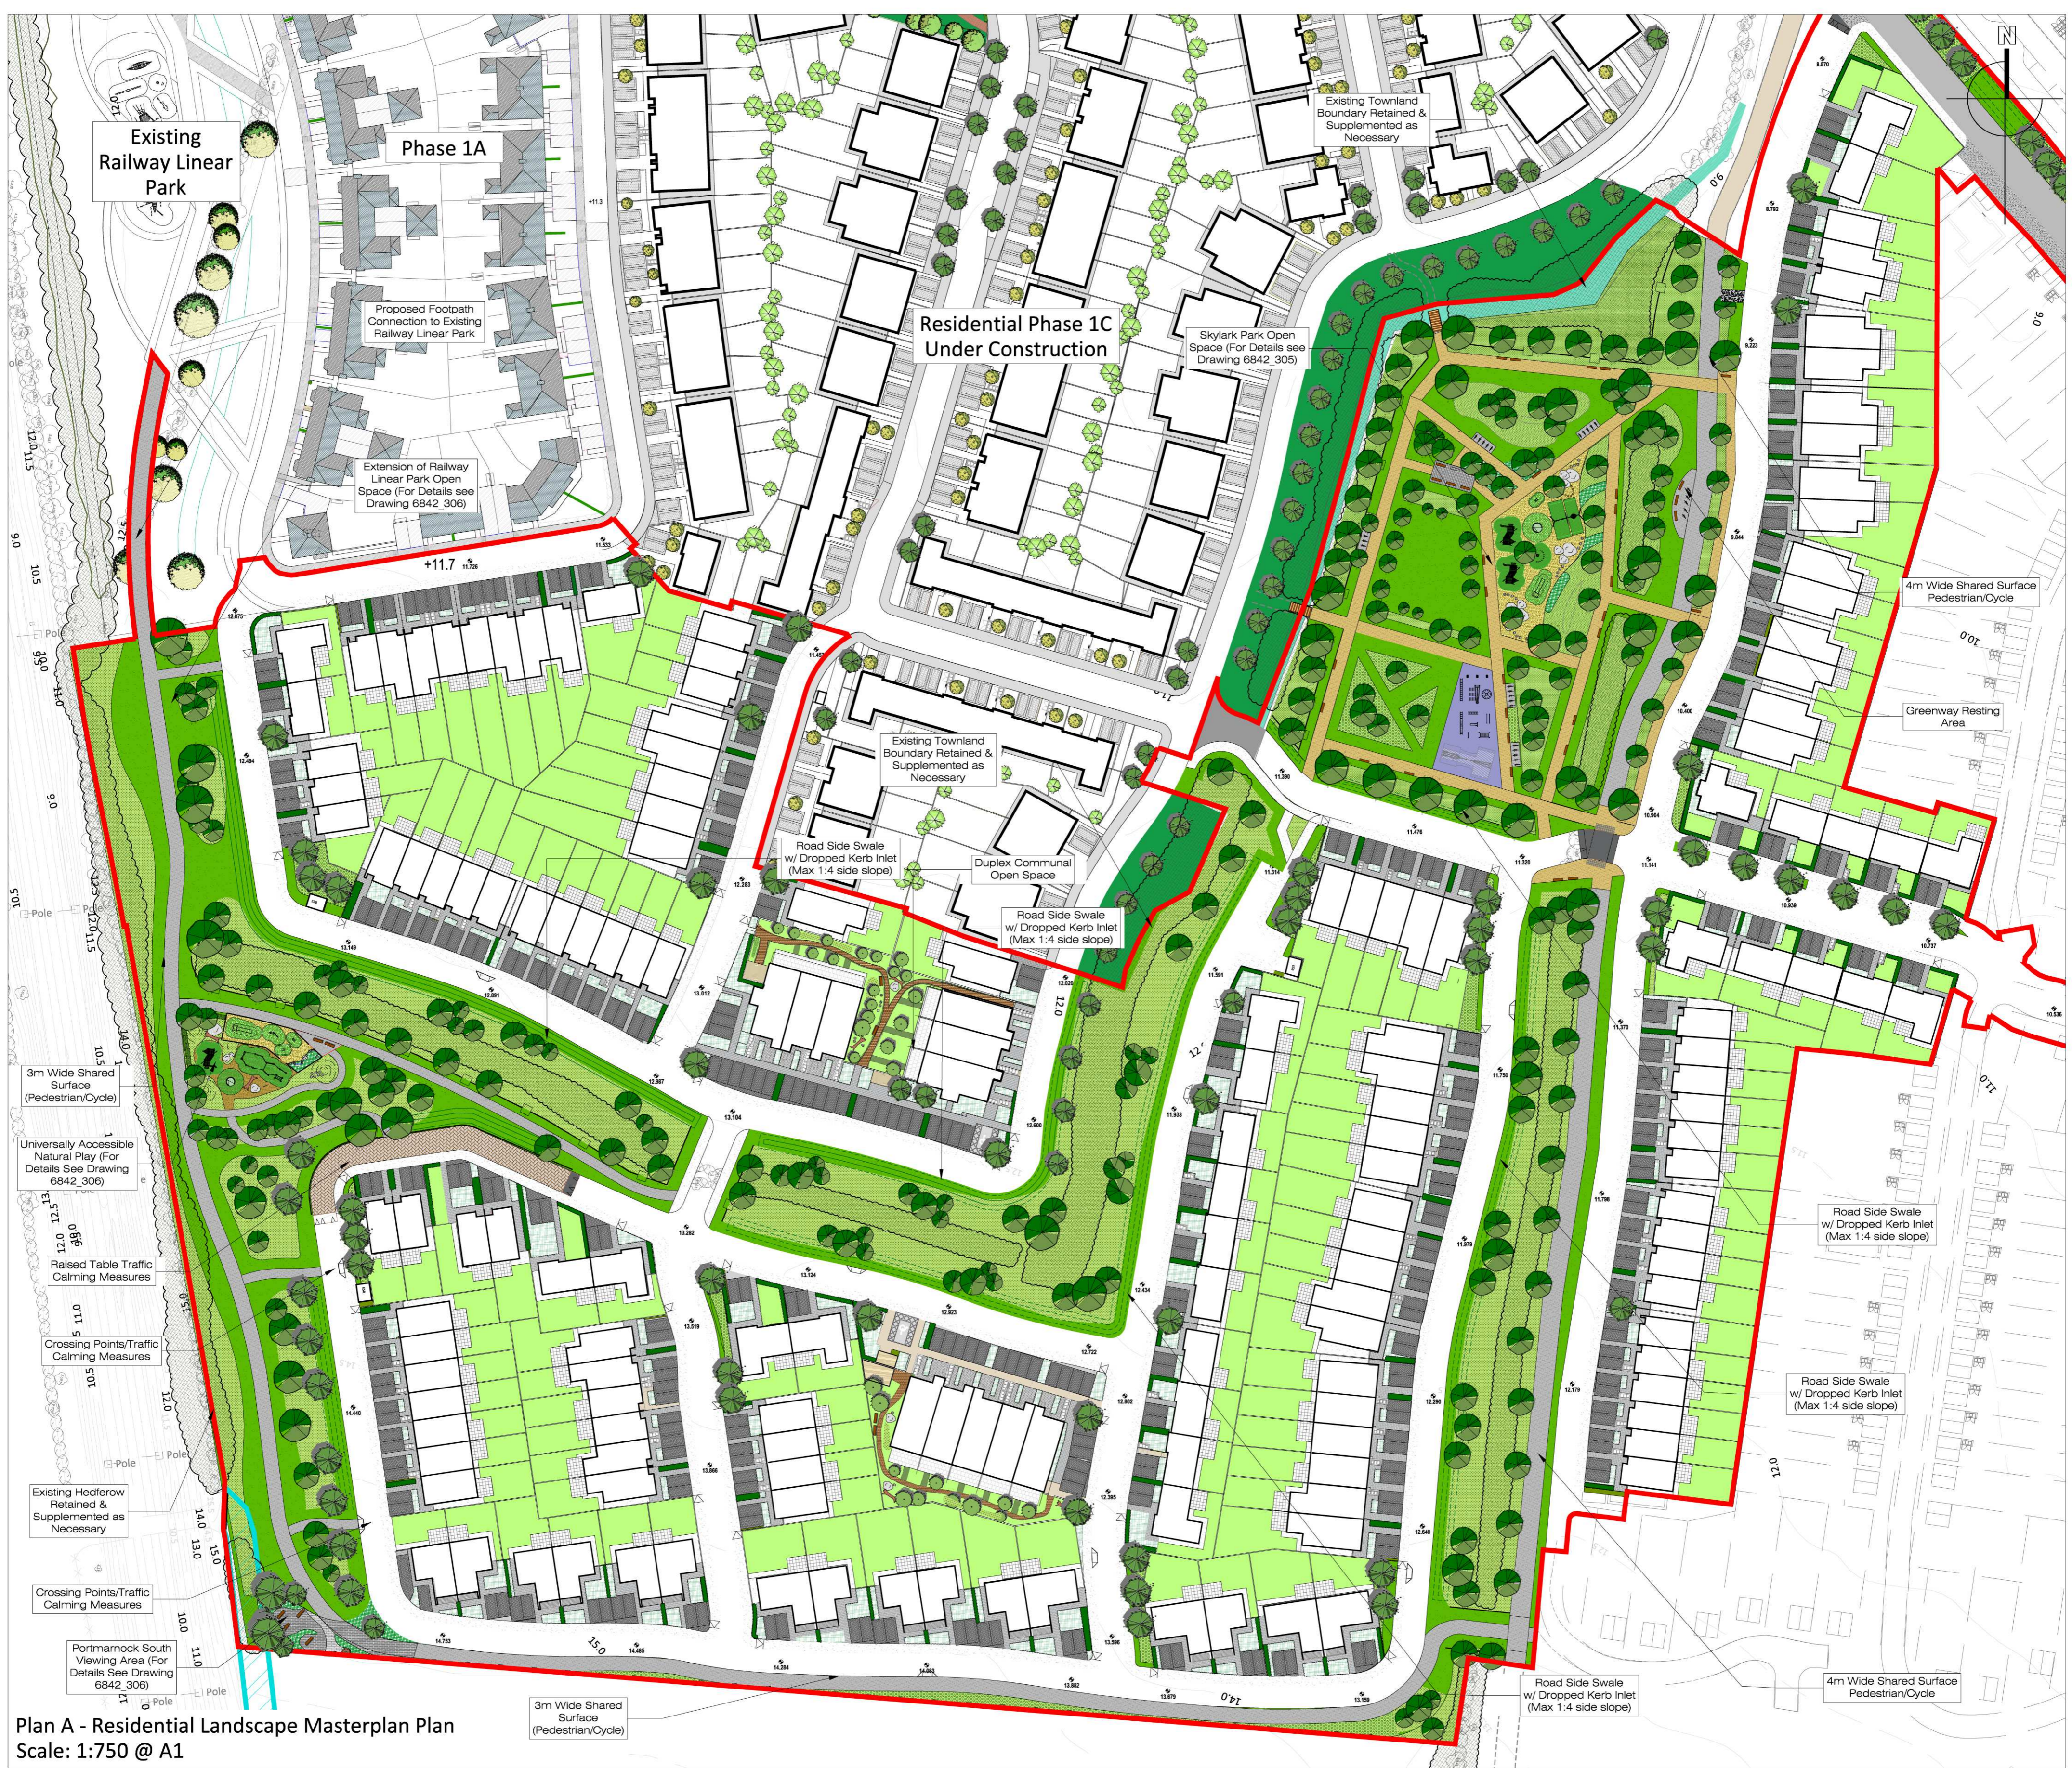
N

Existing Railway Linear Park

Phase 1A

Proposed Footpath Connection to Existing Railway Linear Park

Extension of Railway Linear Park Open Space (For Details see Drawing 6842_306)

+11.7

Residential Phase 1C Under Construction

Existing Townland Boundary Retained & Supplemented as Necessary

Skylark Park Open Space (For Details see Drawing 6842_305)

4m Wide Shared Surface Pedestrian/Cycle

Greenway Resting Area

Existing Townland Boundary Retained & Supplemented as Necessary

Road Side Swale w/ Dropped Kerb Inlet (Max 1:4 side slope)

Duplex Communal Open Space

Road Side Swale w/ Dropped Kerb Inlet (Max 1:4 side slope)

3m Wide Shared Surface (Pedestrian/Cycle)

Universally Accessible Natural Play (For Details See Drawing 6842_306)

Raised Table Traffic Calming Measures

Crossing Points/Traffic Calming Measures

Road Side Swale w/ Dropped Kerb Inlet (Max 1:4 side slope)

Road Side Swale w/ Dropped Kerb Inlet (Max 1:4 side slope)

Existing Hedgerow Retained & Supplemented as Necessary

Crossing Points/Traffic Calming Measures

Portmarnock South Viewing Area (For Details See Drawing 6842_306)

3m Wide Shared Surface (Pedestrian/Cycle)

Road Side Swale w/ Dropped Kerb Inlet (Max 1:4 side slope)

4m Wide Shared Surface Pedestrian/Cycle

Plan A - Residential Landscape Masterplan Plan
Scale: 1:750 @ A1